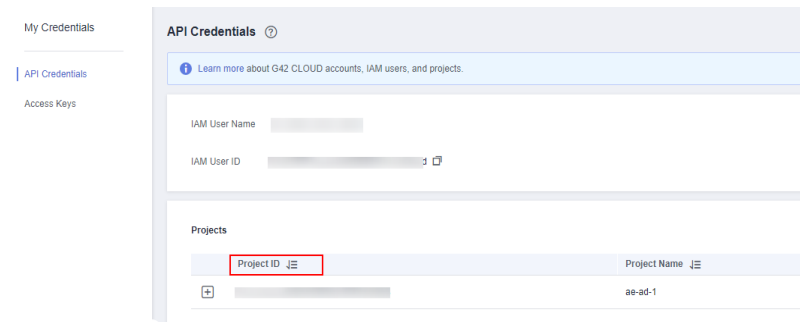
My Credentials

API Credentials

Access Keys

API Credentials ?

Learn more about G42 CLOUD accounts, IAM users, and projects.

IAM User Name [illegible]

IAM User ID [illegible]d

Projects

| | Project ID | Project Name |
|---|---|---|
| + | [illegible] | ae-ad-1 |